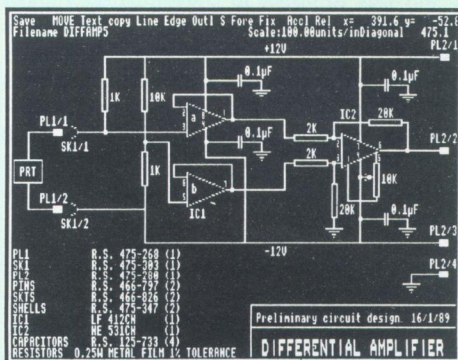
Save MOVE Text copy Line Edge Outl S Fore Fix Accl Rel x= 391.6 y= -52.8
Filename DIFFAMP5 Scale:100.00units/inDiagonal 475.1

+12V
PL2/1
0.1μF
1K
10K
0.1μF
a
IC2
20K
PL1/1
0.1μF
2K
SK1/1
2K
PL2/2
PRT
1K
b
10K
PL1/2
IC1
20K
SK1/2
0.1μF
-12V
PL2/3
PL2/4

PL1 R.S. 475-260 (1)
SK1 R.S. 475-383 (1)
PL2 R.S. 475-280 (1)
PINS R.S. 466-797 (2)
SKTS R.S. 466-826 (2)
SHELLS R.S. 475-347 (2)
IC1 LF 412CN (1)
IC2 NE 531CN (1)
CAPACITORS R.S. 125-733 (4)
RESISTORS 0.25W METAL FILM 1% TOLERANCE

Preliminary circuit design. 16/1/89
DIFFERENTIAL AMPLIFIER